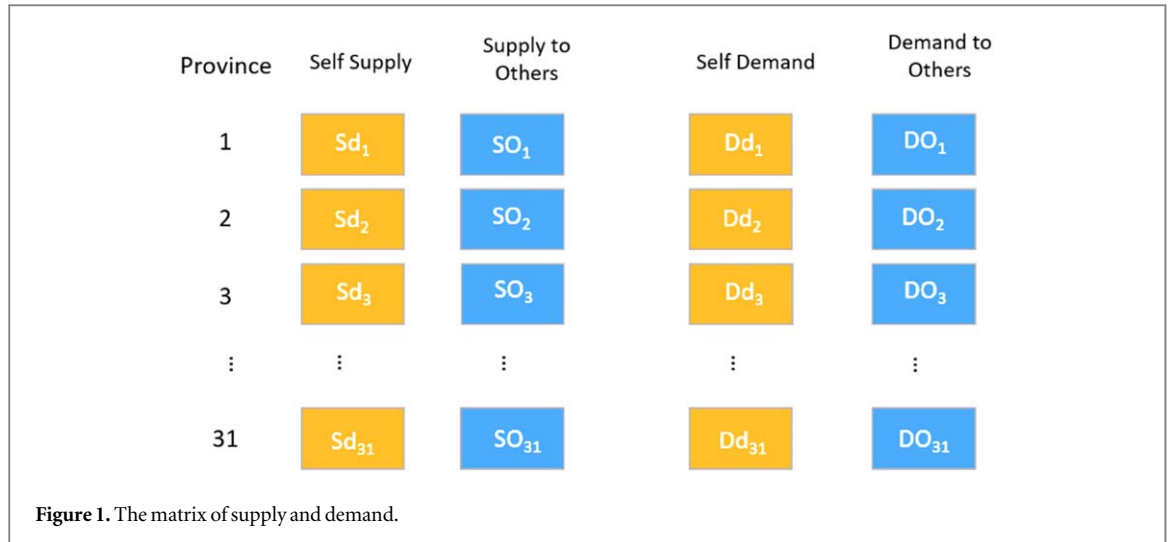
| Province | Self Supply | Supply to Others | Self Demand | Demand to Others |
|---|---|---|---|---|
| 1 | $Sd_1$ | $SO_1$ | $Dd_1$ | $DO_1$ |
| 2 | $Sd_2$ | $SO_2$ | $Dd_2$ | $DO_2$ |
| 3 | $Sd_3$ | $SO_3$ | $Dd_3$ | $DO_3$ |
| ⋮ | ⋮ | ⋮ | ⋮ | ⋮ |
| 31 | $Sd_{31}$ | $SO_{31}$ | $Dd_{31}$ | $DO_{31}$ |

**Figure 1.** The matrix of supply and demand.